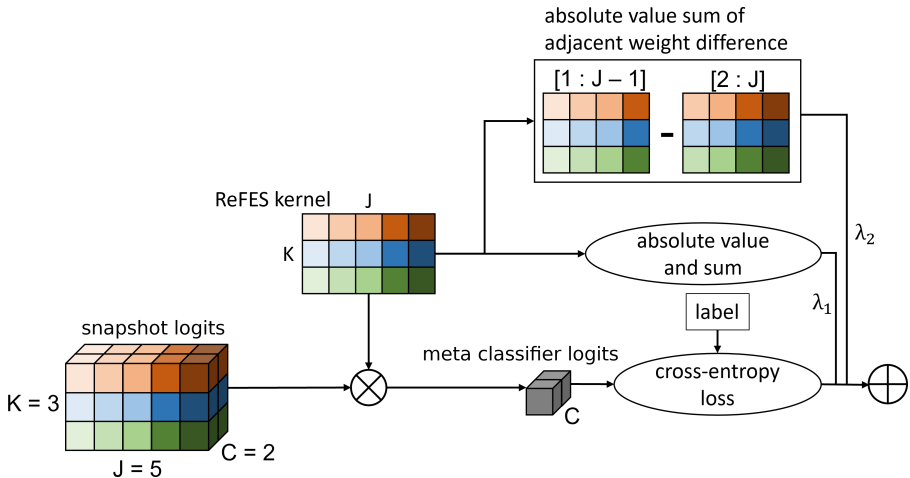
absolute value sum of adjacent weight difference

[1 : J – 1]

[2 : J]

-

ReFES kernel

J

K

absolute value and sum

$\lambda_2$

label

$\lambda_1$

snapshot logits

meta classifier logits

K = 3

cross-entropy loss

C

J = 5

C = 2